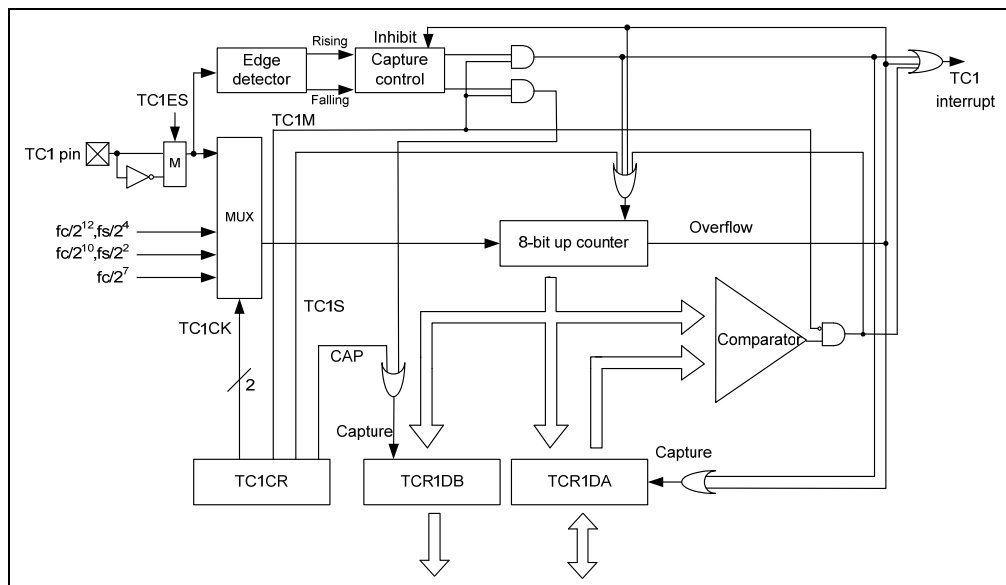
Inhibit
Rising
Edge detector
Capture control
Falling
TC1 interrupt
TC1ES
TC1M
TC1 pin
M
MUX
$fc/2^{12}$,$fs/2^{4}$
$fc/2^{10}$,$fs/2^{2}$
$fc/2^{7}$
8-bit up counter
Overflow
TC1S
TC1CK
CAP
Comparator
2
Capture
Capture
TC1CR
TCR1DB
TCR1DA